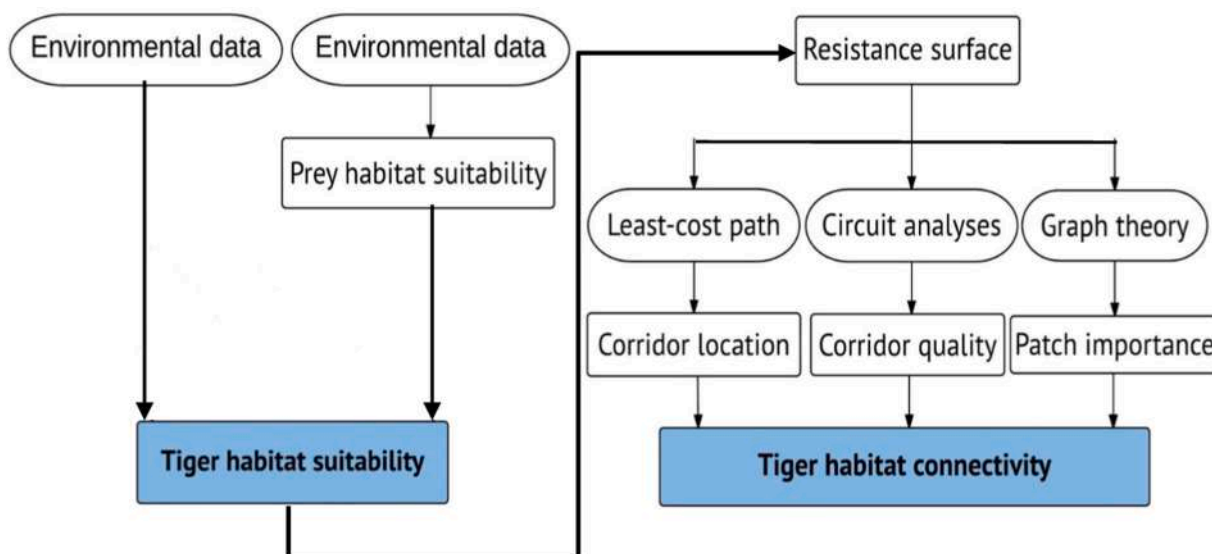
Environmental data

Environmental data

Prey habitat suitability

Tiger habitat suitability

Resistance surface

Least-cost path

Circuit analyses

Graph theory

Corridor location

Corridor quality

Patch importance

Tiger habitat connectivity